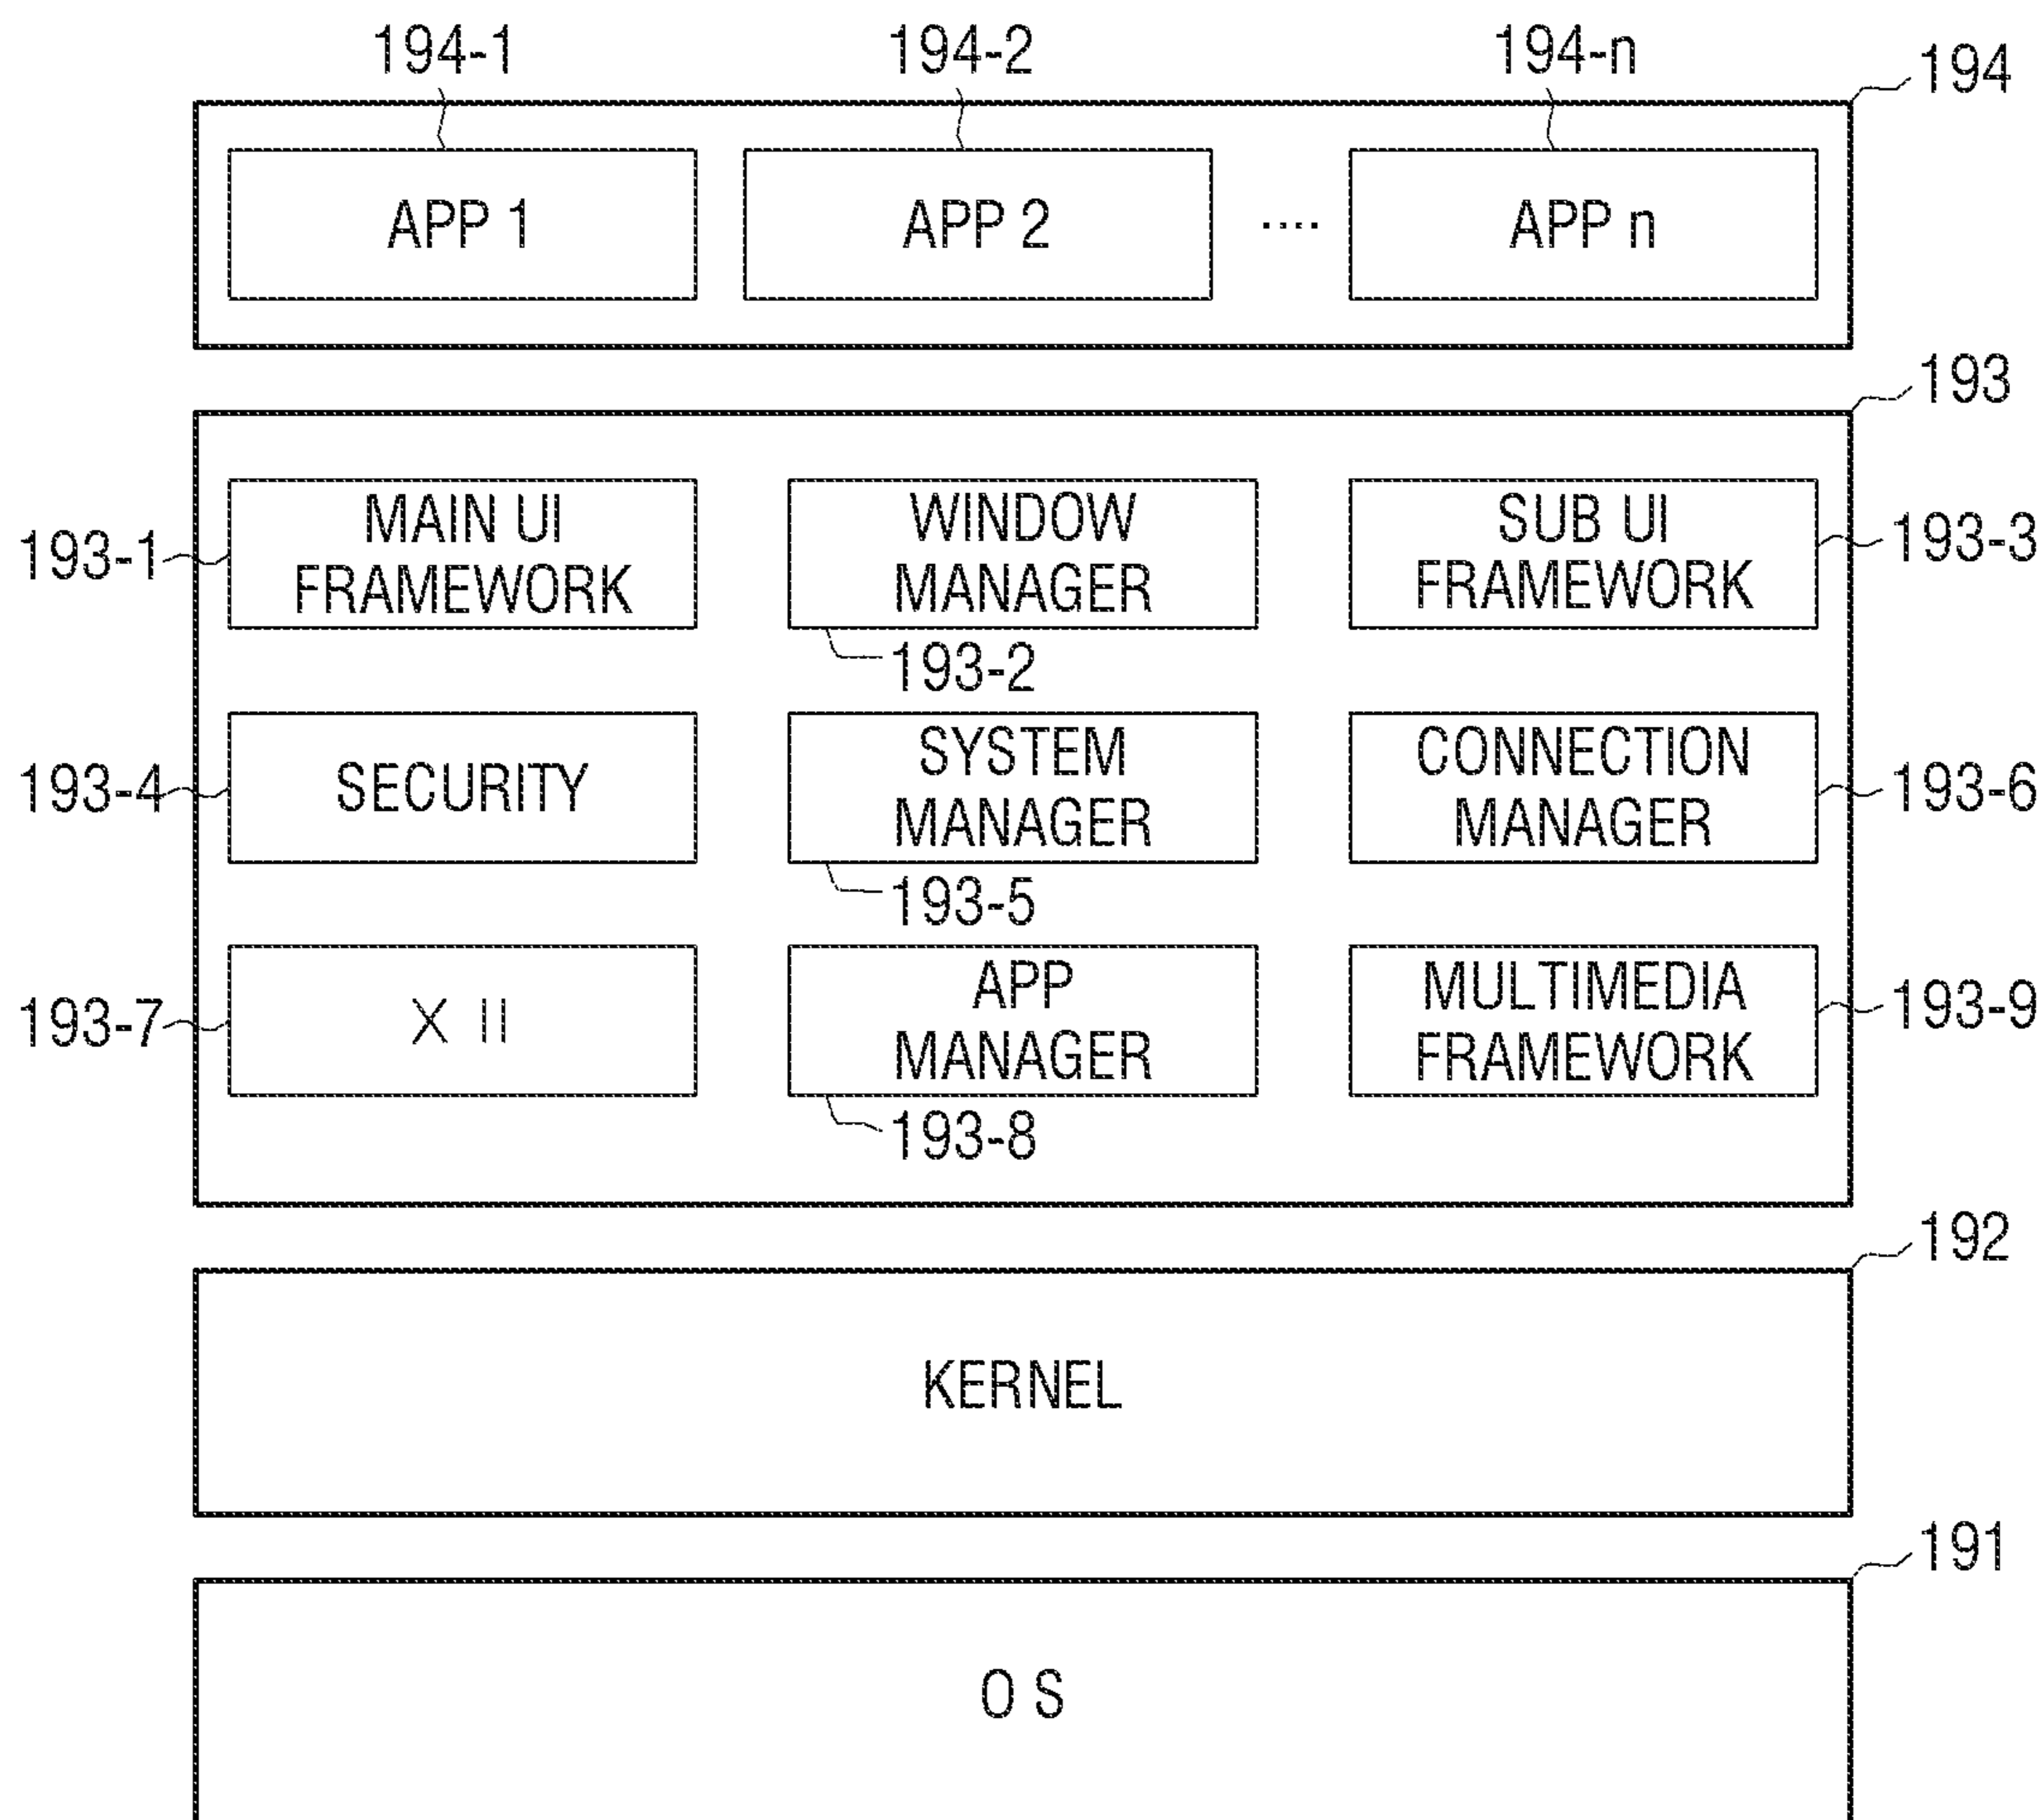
194-1
194-2
194-n
194

APP 1
APP 2
····
APP n

193

193-1
MAIN UI FRAMEWORK
WINDOW MANAGER
193-2
SUB UI FRAMEWORK
193-3

193-4
SECURITY
SYSTEM MANAGER
193-5
CONNECTION MANAGER
193-6

193-7
X II
APP MANAGER
193-8
MULTIMEDIA FRAMEWORK
193-9

192
KERNEL

191
O S